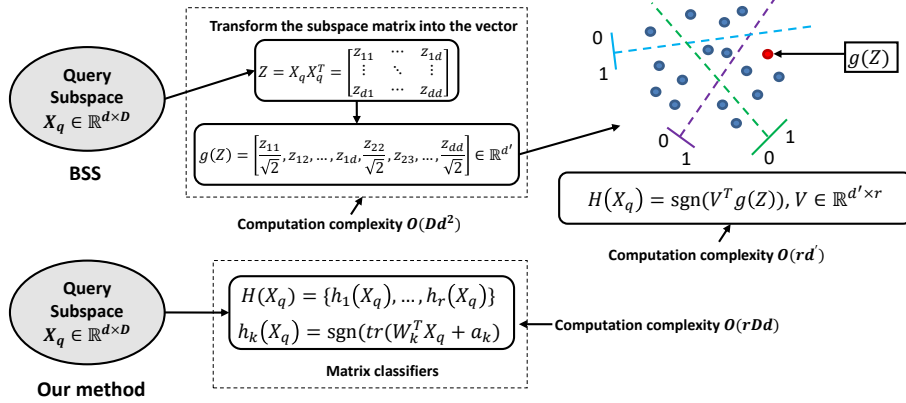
Transform the subspace matrix into the vector

Query Subspace $X_q \in \mathbb{R}^{d \times D}$

BSS

$Z = X_q X_q^T = \begin{bmatrix} z_{11} & \cdots & z_{1d} \\ \vdots & \ddots & \vdots \\ z_{d1} & \cdots & z_{dd} \end{bmatrix}$

$g(Z) = \left[\frac{z_{11}}{\sqrt{2}}, z_{12}, \ldots, z_{1d}, \frac{z_{22}}{\sqrt{2}}, z_{23}, \ldots, \frac{z_{dd}}{\sqrt{2}}\right] \in \mathbb{R}^{d'}$

Computation complexity $O(Dd^2)$

0

1

$g(Z)$

0

1

1

0

$H(X_q) = \mathrm{sgn}(V^T g(Z)), V \in \mathbb{R}^{d' \times r}$

Computation complexity $O(rd')$

Query Subspace $X_q \in \mathbb{R}^{d \times D}$

Our method

$H(X_q) = \{h_1(X_q), \ldots, h_r(X_q)\}$

$h_k(X_q) = \mathrm{sgn}(tr(W_k^T X_q + a_k)$

Computation complexity $O(rDd)$

Matrix classifiers